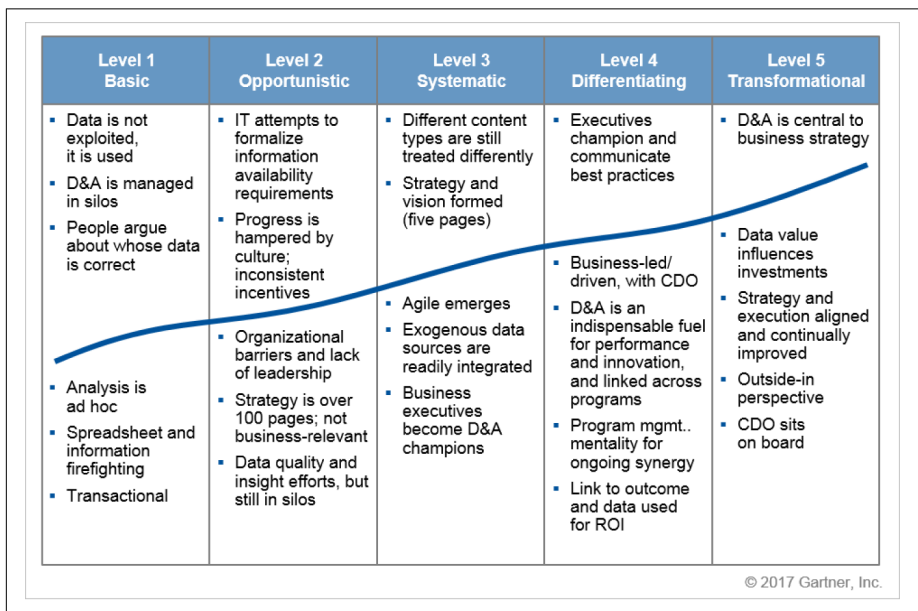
| Level 1 Basic | Level 2 Opportunistic | Level 3 Systematic | Level 4 Differentiating | Level 5 Transformational |
|---|---|---|---|---|
| ▪ Data is not exploited, it is used ▪ D&A is managed in silos ▪ People argue about whose data is correct ▪ Analysis is ad hoc ▪ Spreadsheet and information firefighting ▪ Transactional | ▪ IT attempts to formalize information availability requirements ▪ Progress is hampered by culture; inconsistent incentives ▪ Organizational barriers and lack of leadership ▪ Strategy is over 100 pages; not business-relevant ▪ Data quality and insight efforts, but still in silos | ▪ Different content types are still treated differently ▪ Strategy and vision formed (five pages) ▪ Agile emerges ▪ Exogenous data sources are readily integrated ▪ Business executives become D&A champions | ▪ Executives champion and communicate best practices ▪ Business-led/ driven, with CDO ▪ D&A is an indispensable fuel for performance and innovation, and linked across programs ▪ Program mgmt.. mentality for ongoing synergy ▪ Link to outcome and data used for ROI | ▪ D&A is central to business strategy ▪ Data value influences investments ▪ Strategy and execution aligned and continually improved ▪ Outside-in perspective ▪ CDO sits on board |

© 2017 Gartner, Inc.